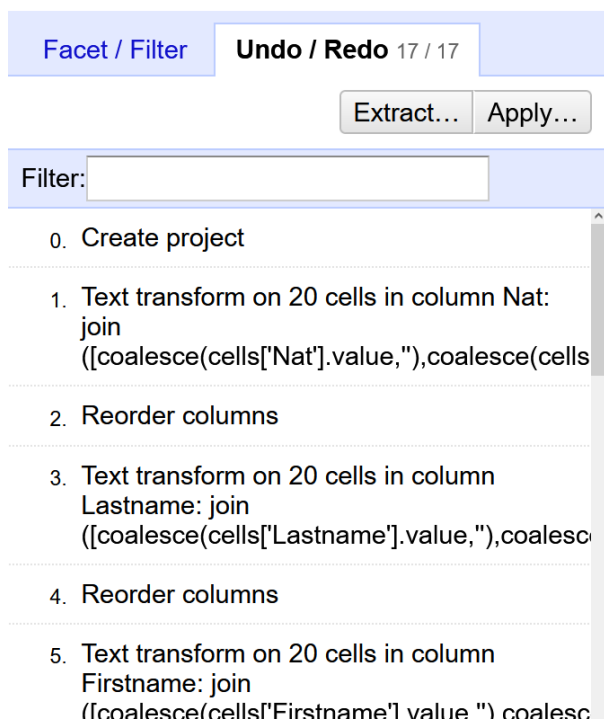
Facet / Filter

Undo / Redo 17 / 17

Extract… Apply…

Filter:

0. Create project

1. Text transform on 20 cells in column Nat: join ([coalesce(cells['Nat'].value,''),coalesce(cells

2. Reorder columns

3. Text transform on 20 cells in column Lastname: join ([coalesce(cells['Lastname'].value,''),coalesc

4. Reorder columns

5. Text transform on 20 cells in column Firstname: join ([coalesce(cells['Firstname'].value,''),coalesc